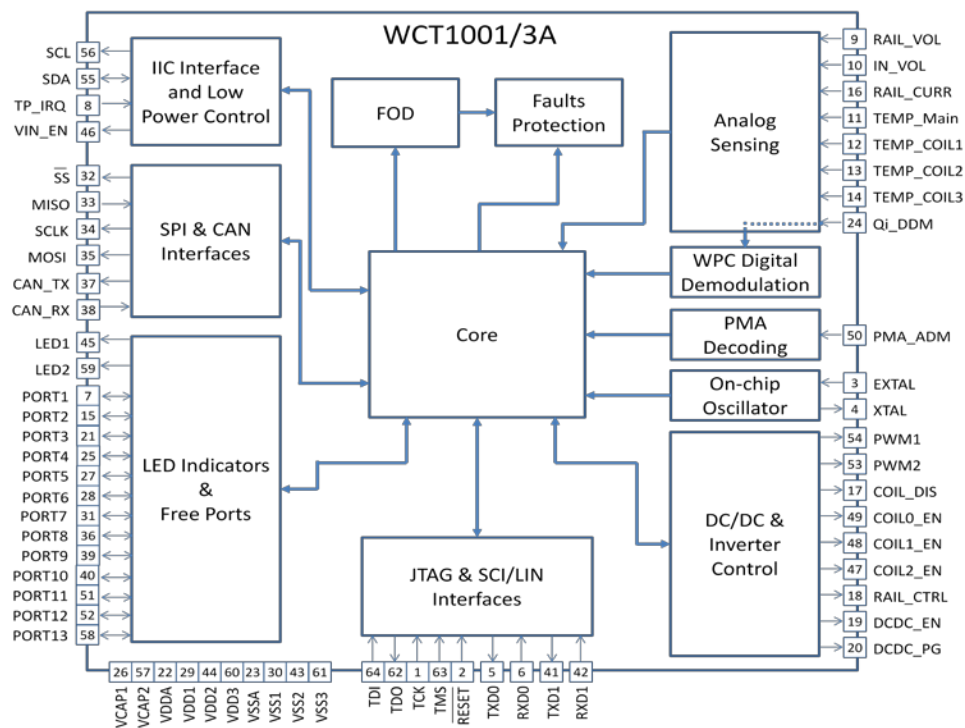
WCT1001/3A

SCL 56
SDA 55
TP_IRQ 8
VIN_EN 46

IIC Interface and Low Power Control

FOD

Faults Protection

Analog Sensing

9 RAIL_VOL
10 IN_VOL
16 RAIL_CURR
11 TEMP_Main
12 TEMP_COIL1
13 TEMP_COIL2
14 TEMP_COIL3
24 Qi_DDM

$\overline{SS}$ 32
MISO 33
SCLK 34
MOSI 35
CAN_TX 37
CAN_RX 38

SPI & CAN Interfaces

WPC Digital Demodulation

Core

PMA Decoding

50 PMA_ADM

On-chip Oscillator

3 EXTAL
4 XTAL

LED1 45
LED2 59
PORT1 7
PORT2 15
PORT3 21
PORT4 25
PORT5 27
PORT6 28
PORT7 31
PORT8 36
PORT9 39
PORT10 40
PORT11 51
PORT12 52
PORT13 58

LED Indicators & Free Ports

DC/DC & Inverter Control

54 PWM1
53 PWM2
17 COIL_DIS
49 COIL0_EN
48 COIL1_EN
47 COIL2_EN
18 RAIL_CTRL
19 DCDC_EN
20 DCDC_PG

JTAG & SCI/LIN Interfaces

26 VCAP1
57 VCAP2
22 VDDA
29 VDD1
44 VDD2
60 VDD3
23 VSSA
30 VSS1
43 VSS2
61 VSS3

64 TDI
62 TDO
1 TCK
63 TMS
2 $\overline{RESET}$
5 TXD0
6 RXD0
41 TXD1
42 RXD1